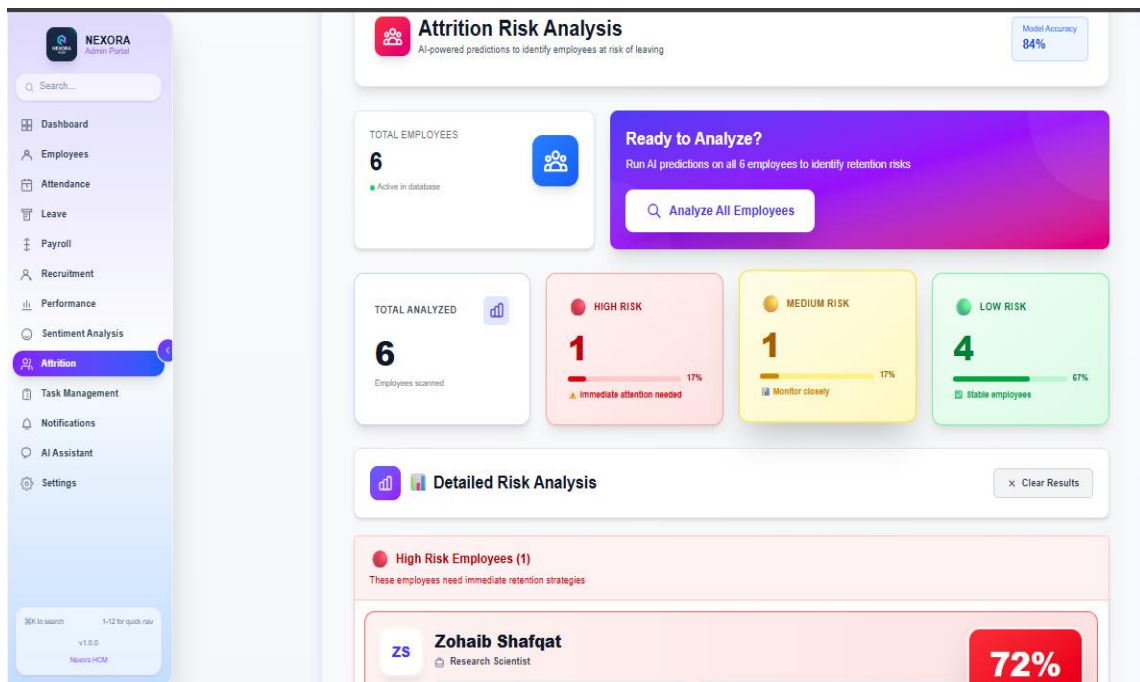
NEXORA
Admin Portal

Search...

Dashboard
Employees
Attendance
Leave
Payroll
Recruitment
Performance
Sentiment Analysis
Attrition
Task Management
Notifications
AI Assistant
Settings

⌘K to search 1-12 for quick nav
v1.0.0
Nexora HCM

Attrition Risk Analysis
AI-powered predictions to identify employees at risk of leaving

Model Accuracy
84%

TOTAL EMPLOYEES
6
Active in database

Ready to Analyze?
Run AI predictions on all 6 employees to identify retention risks
Analyze All Employees

TOTAL ANALYZED
6
Employees scanned

HIGH RISK
1
17%
Immediate attention needed

MEDIUM RISK
1
17%
Monitor closely

LOW RISK
4
67%
Stable employees

Detailed Risk Analysis

× Clear Results

High Risk Employees (1)
These employees need immediate retention strategies

ZS
Zohaib Shafqat
Research Scientist
72%